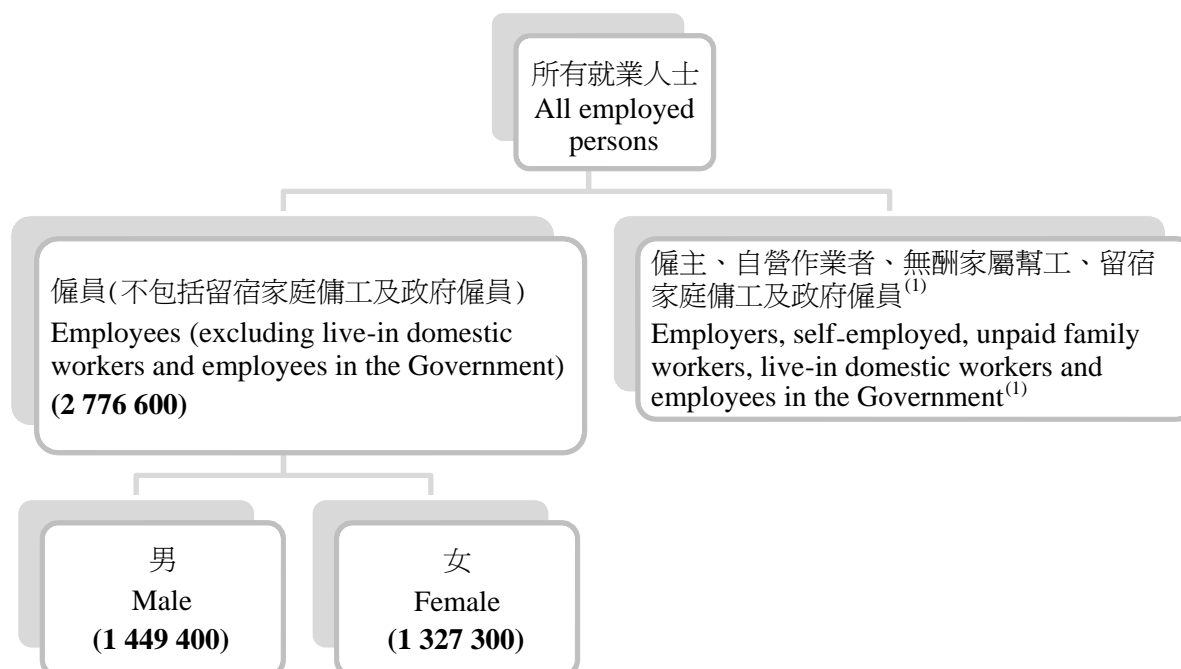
所有就業人士
All employed persons

僱員(不包括留宿家庭傭工及政府僱員)
Employees (excluding live-in domestic workers and employees in the Government)
**(2 776 600)**

僱主、自營作業者、無酬家屬幫工、留宿家庭傭工及政府僱員$^{(1)}$
Employers, self-employed, unpaid family workers, live-in domestic workers and employees in the Government$^{(1)}$

男
Male
**(1 449 400)**

女
Female
**(1 327 300)**